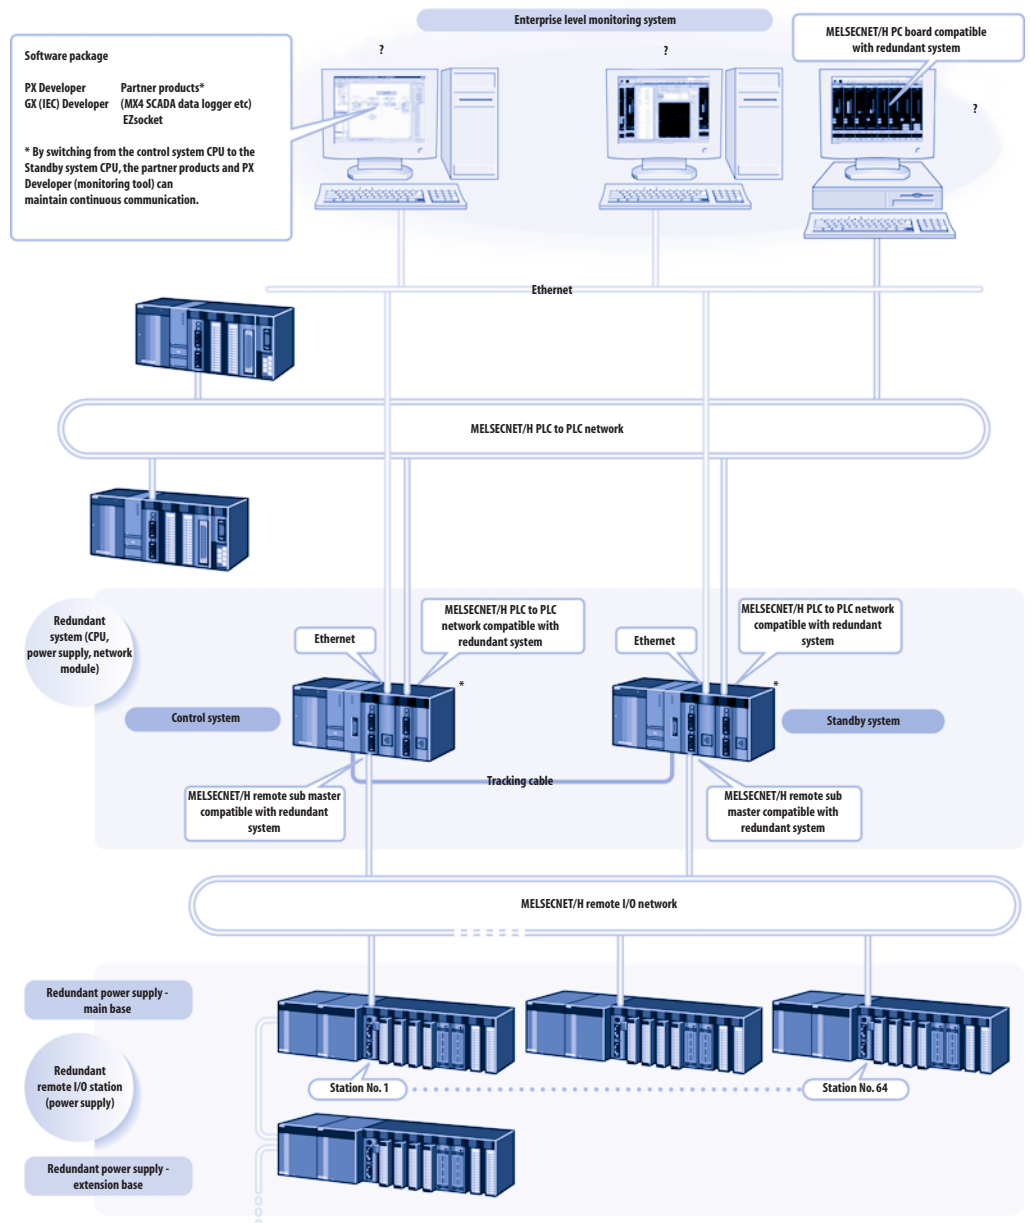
Enterprise level monitoring system

Software package

PX Developer
GX (IEC) Developer

Partner products*
(MX4 SCADA data logger etc)
EZsocket

* By switching from the control system CPU to the Standby system CPU, the partner products and PX Developer (monitoring tool) can maintain continuous communication.

?

?

MELSECNET/H PC board compatible with redundant system

?

Ethernet

MELSECNET/H PLC to PLC network

Redundant system (CPU, power supply, network module)

Ethernet

MELSECNET/H PLC to PLC network compatible with redundant system

Ethernet

MELSECNET/H PLC to PLC network compatible with redundant system

*

*

Control system

Standby system

Tracking cable

MELSECNET/H remote sub master compatible with redundant system

MELSECNET/H remote sub master compatible with redundant system

MELSECNET/H remote I/O network

Redundant power supply - main base

Redundant remote I/O station (power supply)

Station No. 1

Station No. 64

Redundant power supply - extension base